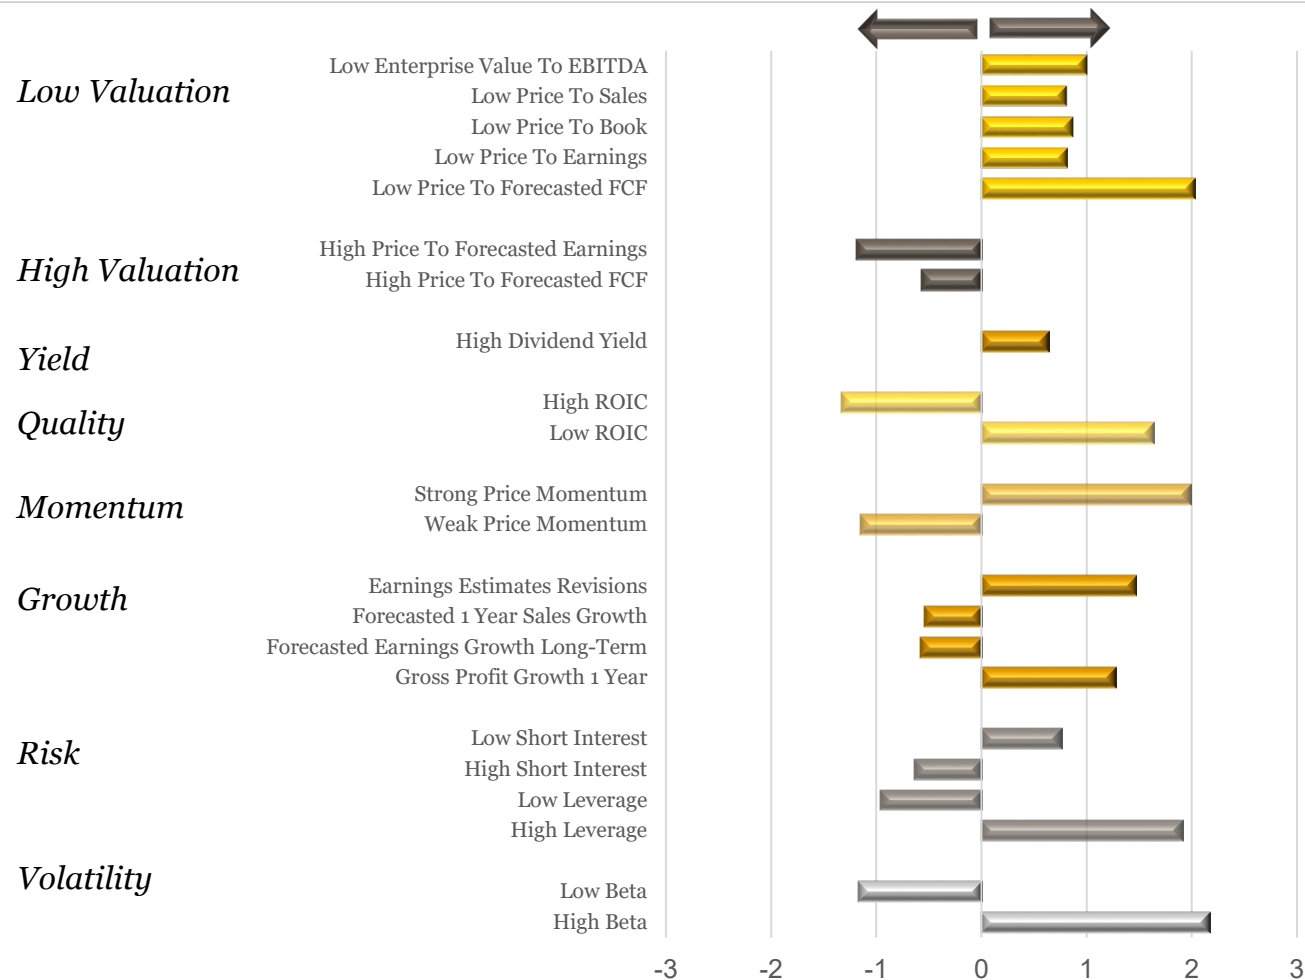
Low Valuation
Low Enterprise Value To EBITDA
Low Price To Sales
Low Price To Book
Low Price To Earnings
Low Price To Forecasted FCF

High Valuation
High Price To Forecasted Earnings
High Price To Forecasted FCF

Yield
High Dividend Yield

Quality
High ROIC
Low ROIC

Momentum
Strong Price Momentum
Weak Price Momentum

Growth
Earnings Estimates Revisions
Forecasted 1 Year Sales Growth
Forecasted Earnings Growth Long-Term
Gross Profit Growth 1 Year

Risk
Low Short Interest
High Short Interest
Low Leverage
High Leverage

Volatility
Low Beta
High Beta

-3 -2 -1 0 1 2 3